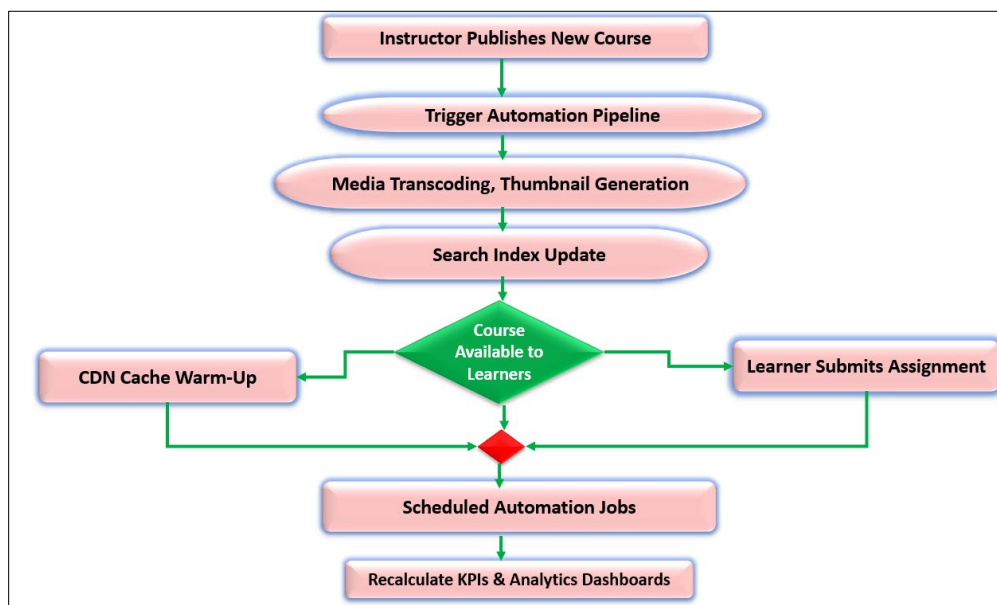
Instructor Publishes New Course

Trigger Automation Pipeline

Media Transcoding, Thumbnail Generation

Search Index Update

Course Available to Learners

CDN Cache Warm-Up

Learner Submits Assignment

Scheduled Automation Jobs

Recalculate KPIs & Analytics Dashboards